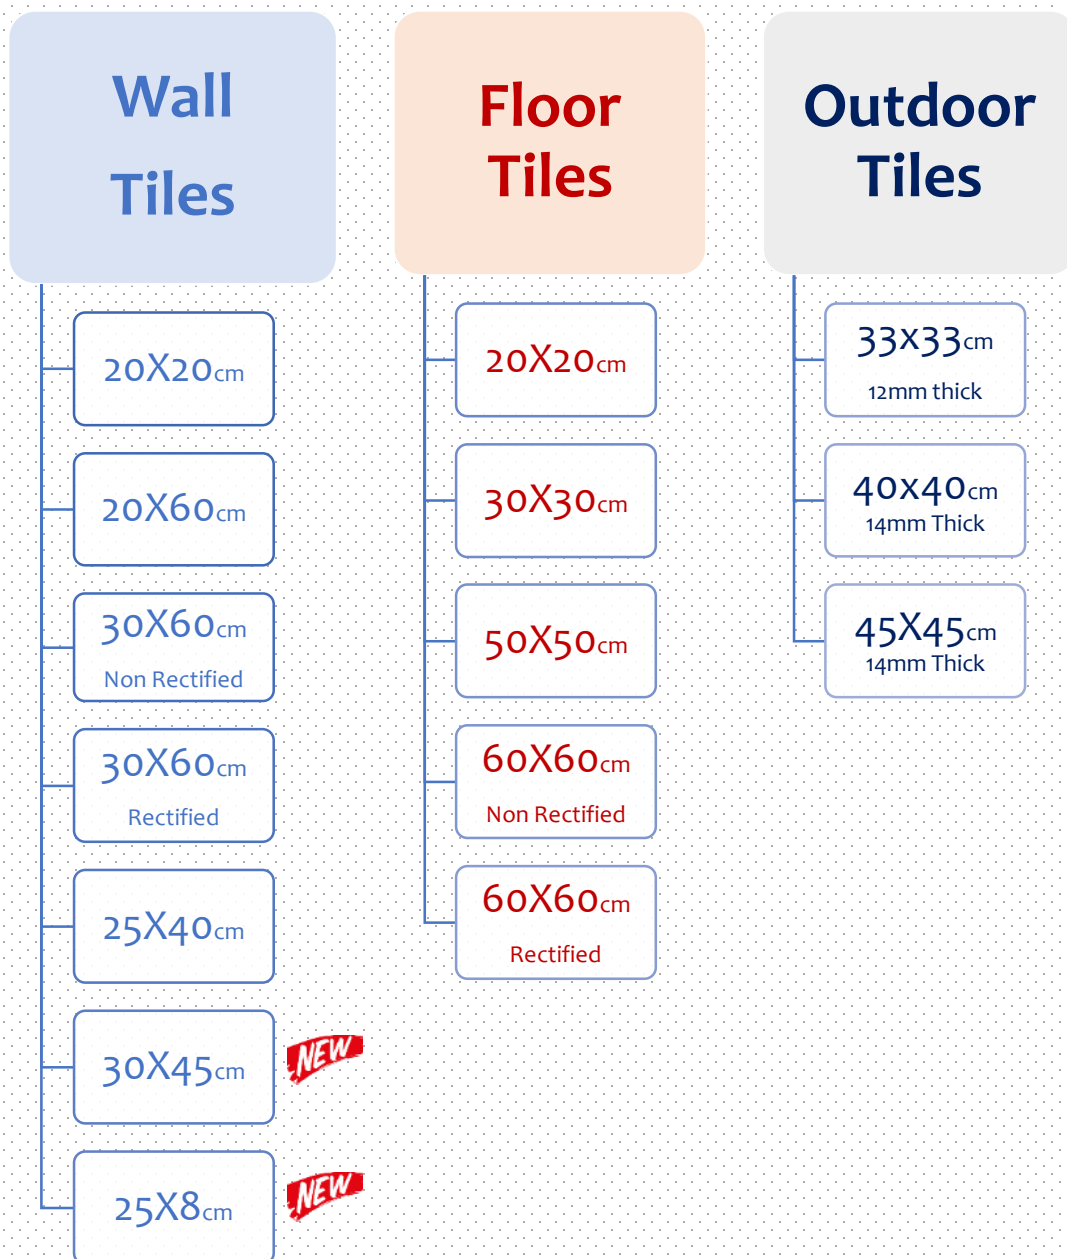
Wall Tiles

20X20cm

20X60cm

30X60cm
Non Rectified

30X60cm
Rectified

25X40cm

30X45cm
NEW

25X8cm
NEW

Floor Tiles

20X20cm

30X30cm

50X50cm

60X60cm
Non Rectified

60X60cm
Rectified

Outdoor Tiles

33X33cm
12mm thick

40X40cm
14mm Thick

45X45cm
14mm Thick